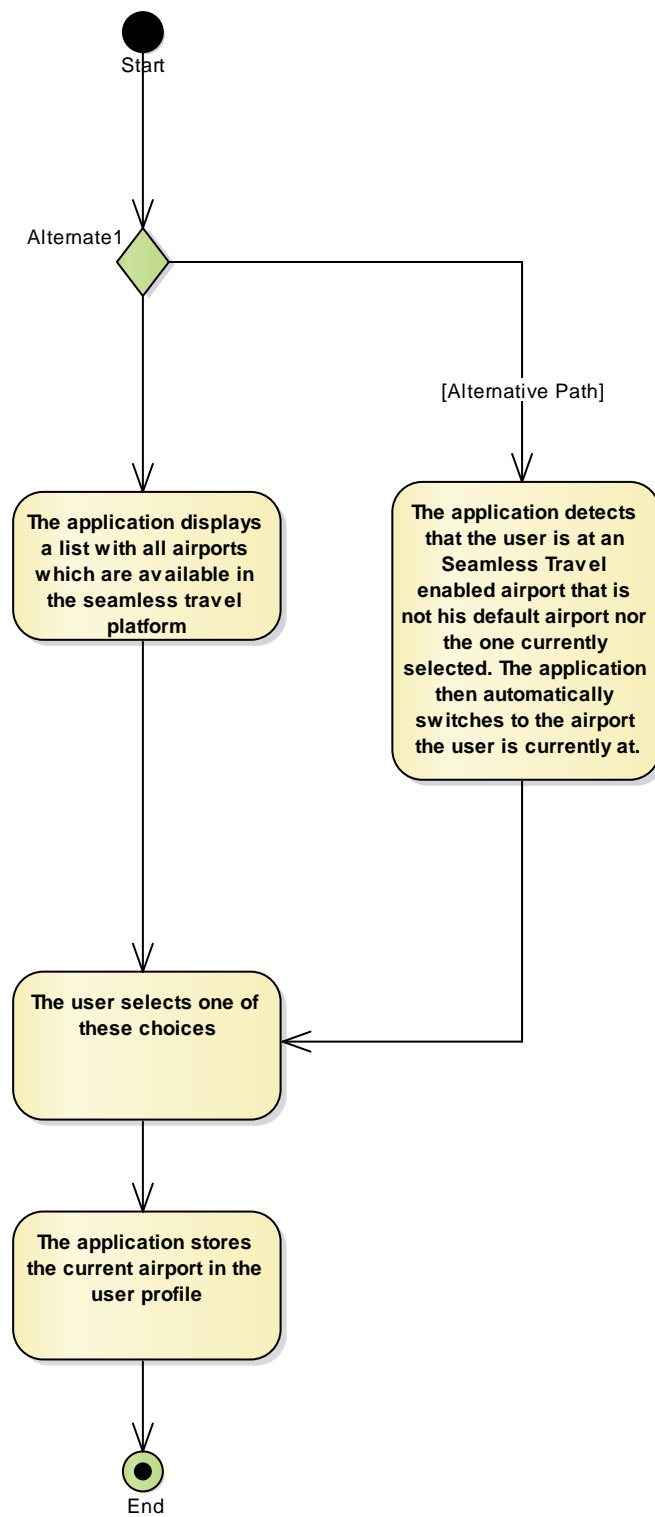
Start

Alternate1

[Alternative Path]

The application displays a list with all airports which are available in the seamless travel platform

The application detects that the user is at an Seamless Travel enabled airport that is not his default airport nor the one currently selected. The application then automatically switches to the airport the user is currently at.

The user selects one of these choices

The application stores the current airport in the user profile

End